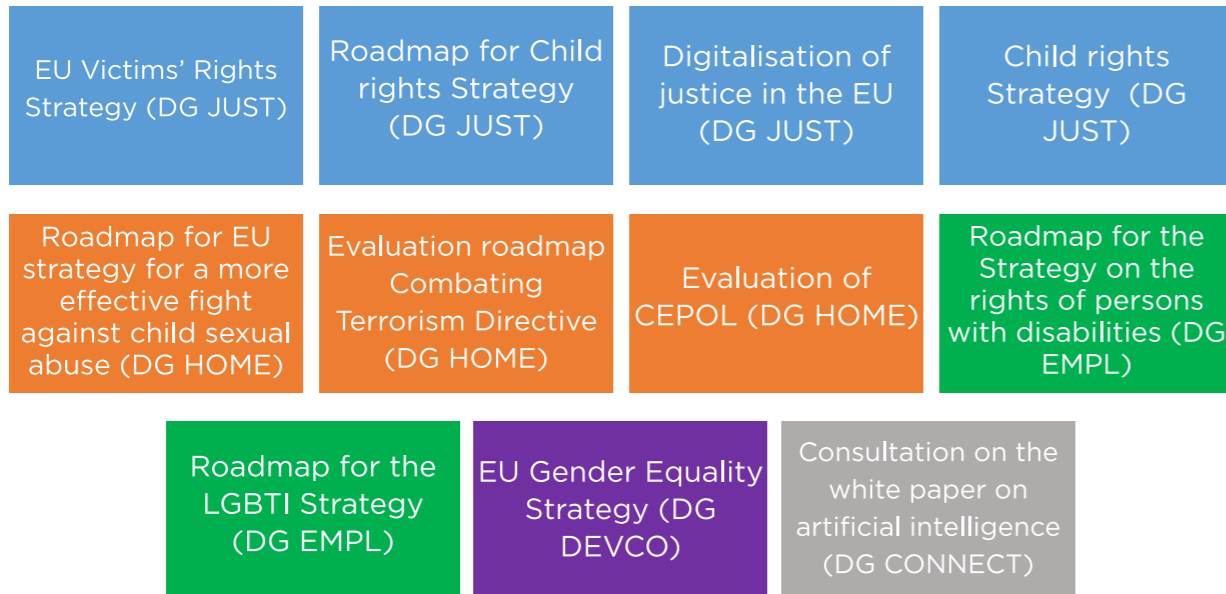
EU Victims' Rights Strategy (DG JUST)

Roadmap for Child rights Strategy (DG JUST)

Digitalisation of justice in the EU (DG JUST)

Child rights Strategy (DG JUST)

Roadmap for EU strategy for a more effective fight against child sexual abuse (DG HOME)

Evaluation roadmap Combating Terrorism Directive (DG HOME)

Evaluation of CEPOL (DG HOME)

Roadmap for the Strategy on the rights of persons with disabilities (DG EMPL)

Roadmap for the LGBTI Strategy (DG EMPL)

EU Gender Equality Strategy (DG DEVCO)

Consultation on the white paper on artificial intelligence (DG CONNECT)